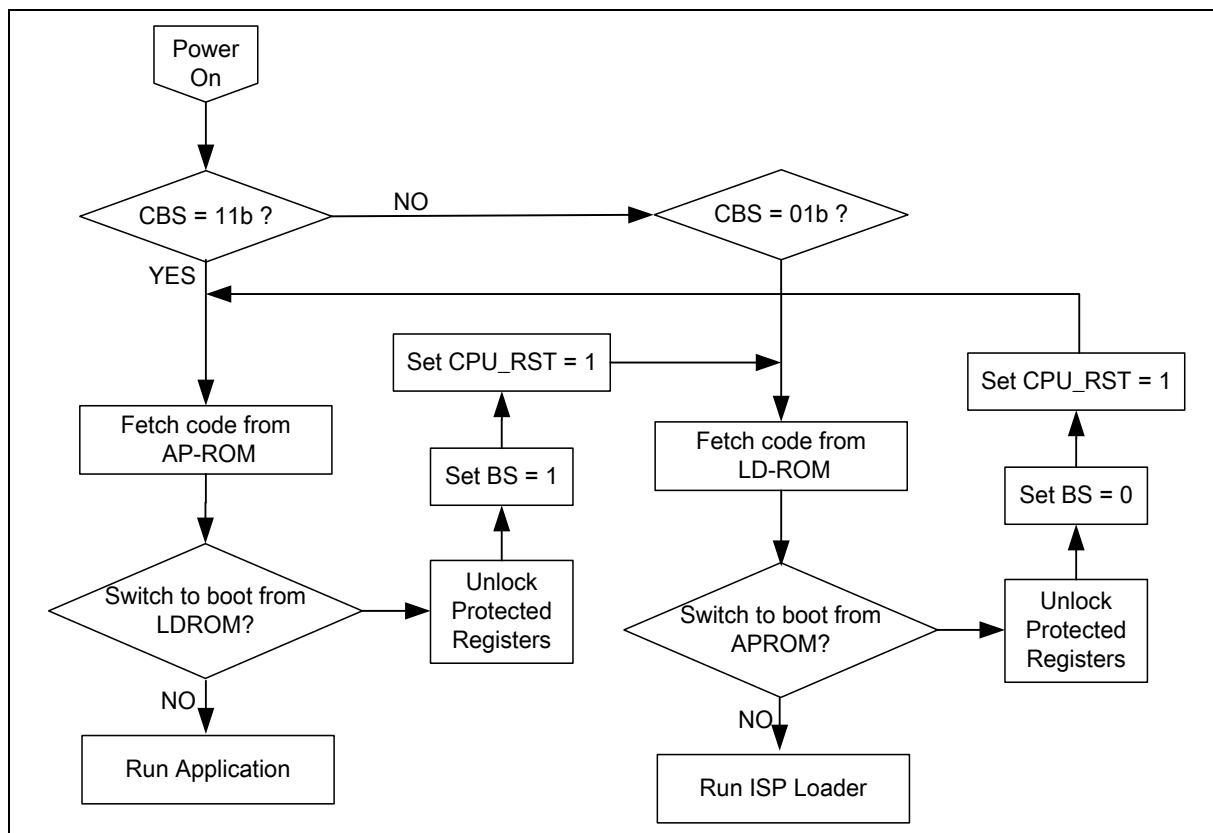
Power On

CBS = 11b ?

NO

CBS = 01b ?

YES

Set CPU_RST = 1

Set CPU_RST = 1

Fetch code from AP-ROM

Set BS = 1

Fetch code from LD-ROM

Set BS = 0

Switch to boot from LDROM?

Unlock Protected Registers

Switch to boot from APROM?

Unlock Protected Registers

NO

Run Application

NO

Run ISP Loader